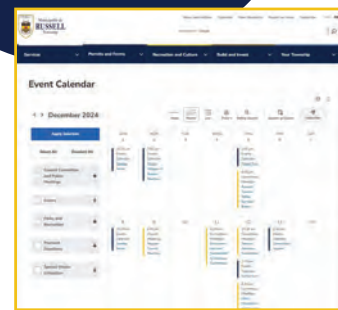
Municipality of RUSSELL Township

Services
Permits and Forms
Recreation and Culture
Build and Invest
Your Township

Event Calendar

December 2024

Apply Selection

Select All
Deselect All

Council Committee and Public Meetings

Events

Parks and Recreation

Payment Deadlines

Special Waste Collection

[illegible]